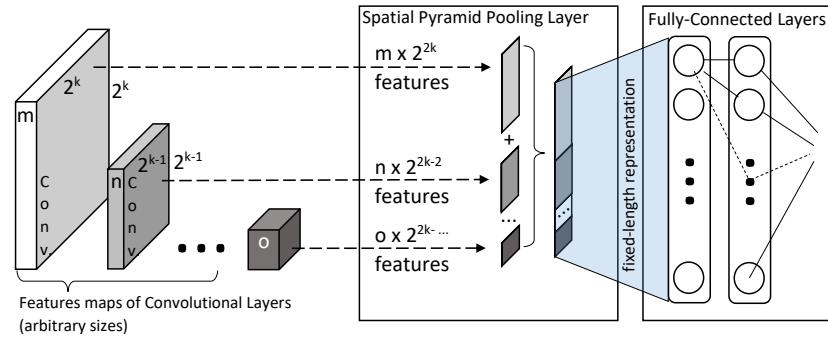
Spatial Pyramid Pooling Layer

Fully-Connected Layers

$2^k$ $2^k$

m

C o n v.

n $2^{k-1}$ $2^{k-1}$

C o n v.

o

$m \times 2^{2k}$ features

$n \times 2^{2k-2}$ features

$o \times 2^{2k-...}$ features

+

...

fixed-length representation

Features maps of Convolutional Layers (arbitrary sizes)